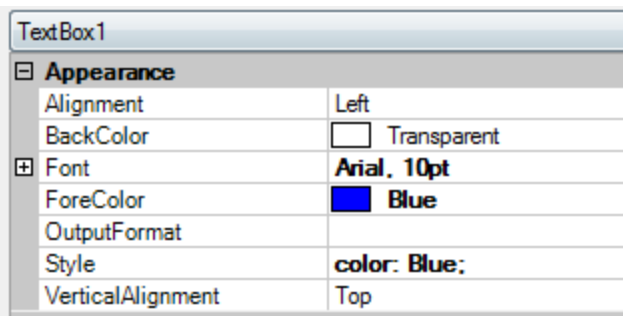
TextBox1

⊟ Appearance

| | |
|---|---|
| Alignment | Left |
| BackColor | Transparent |
| ⊞ Font | **Arial, 10pt** |
| ForeColor | **Blue** |
| OutputFormat | |
| Style | **color: Blue;** |
| VerticalAlignment | Top |